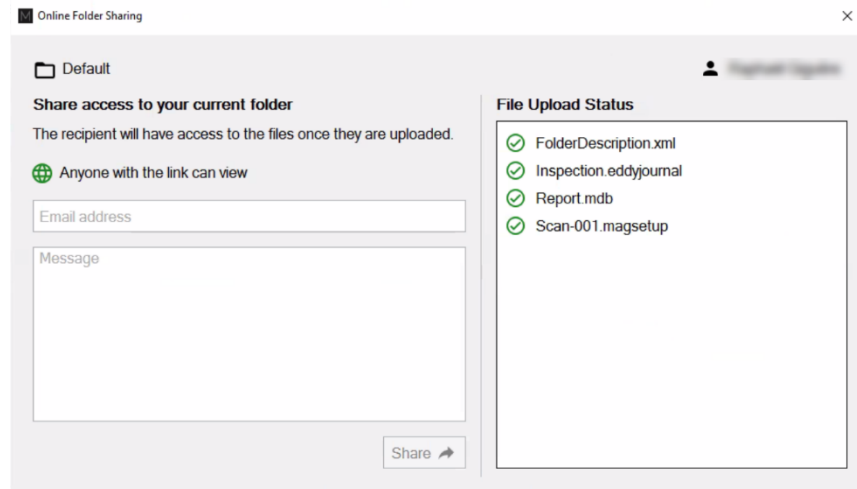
Online Folder Sharing

×

Default

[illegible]

Share access to your current folder

The recipient will have access to the files once they are uploaded.

Anyone with the link can view

Email address

Message

Share

File Upload Status

FolderDescription.xml

Inspection.eddyjournal

Report.mdb

Scan-001.magsetup